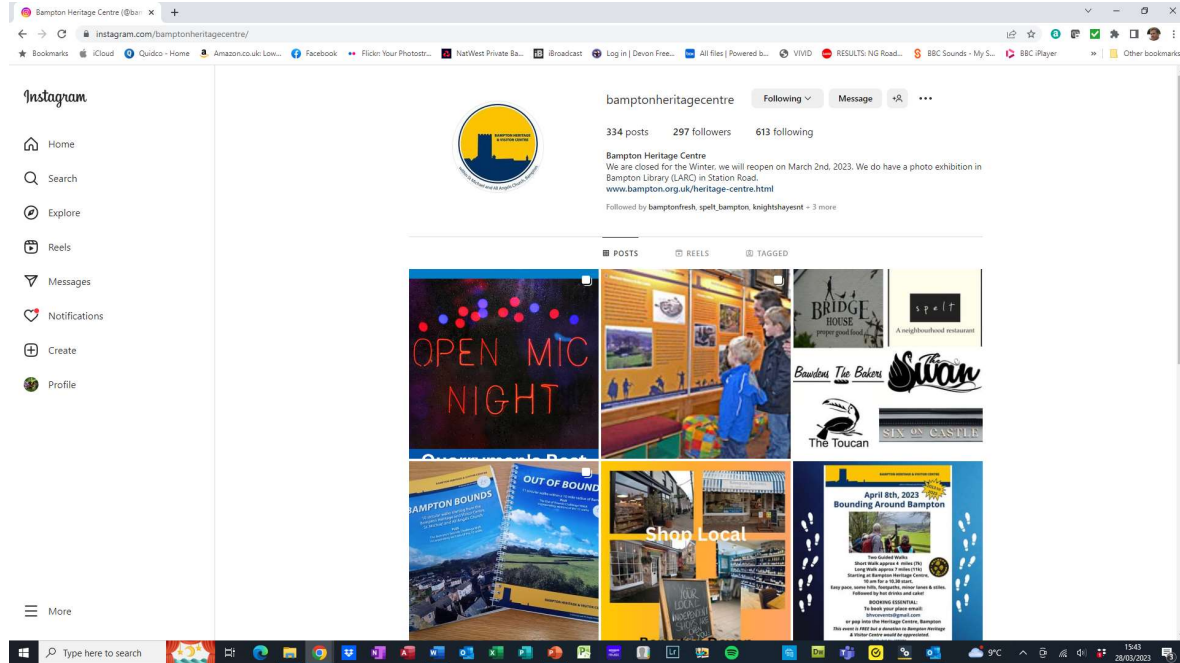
Bampton Heritage Centre (@bam ×  +

instagram.com/bamptonheritagecentre/

Bookmarks  iCloud  Quidco - Home  Amazon.co.uk: Low...  Facebook  Flickr: Your Photostr...  NatWest Private Ba...  iBroadcast  Log in | Devon Free...  All files | Powered b...  VIVID  RESULTS: NG Road...  BBC Sounds - My S...  BBC iPlayer  »  Other bookmarks

Instagram

Home
Search
Explore
Reels
Messages
Notifications
Create
Profile

More

BAMPTON HERITAGE & VISITOR CENTRE

bamptonheritagecentre  Following  Message

334 posts  297 followers  613 following

Bampton Heritage Centre
We are closed for the Winter. we will reopen on March 2nd, 2023. We do have a photo exhibition in Bampton Library (LARC) in Station Road.
www.bampton.org.uk/heritage-centre.html

Followed by bamptonfresh, spelt_bampton, knightshayesnt + 3 more

POSTS  REELS  TAGGED

OPEN MIC NIGHT

BRIDGE HOUSE proper good food

spelt A neighbourhood restaurant

Bawdens The Bakers

Swan

The Toucan

SIX ON CASTLE

BAMPTON BOUNDS

OUT OF BOUNDS

Shop Local

April 8th, 2023
Bounding Around Bampton

Type here to search

9°C  15:43 28/03/2023